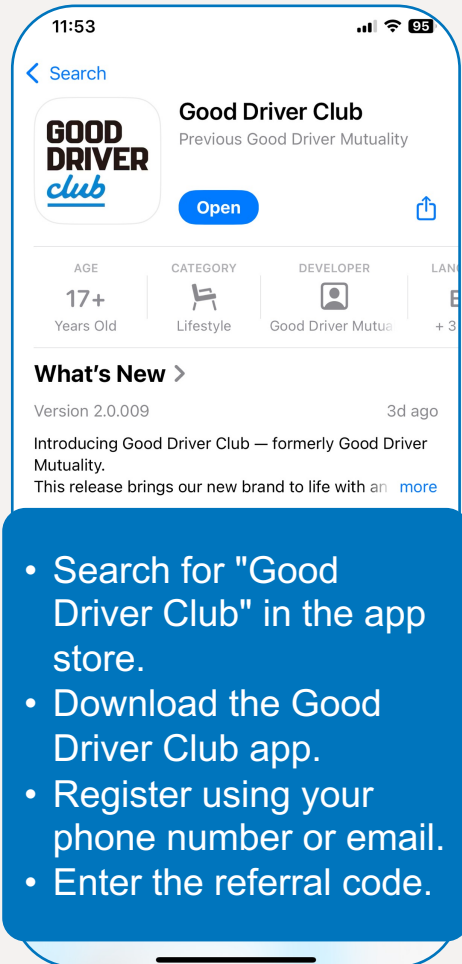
11:53

95

< Search

GOOD DRIVER club

Good Driver Club
Previous Good Driver Mutuality

Open

AGE
17+
Years Old

CATEGORY
Lifestyle

DEVELOPER
Good Driver Mutua

LANG
E
+ 3

What's New >

Version 2.0.009

3d ago

Introducing Good Driver Club — formerly Good Driver Mutuality.
This release brings our new brand to life with an more

- Search for "Good Driver Club" in the app store.
- Download the Good Driver Club app.
- Register using your phone number or email.
- Enter the referral code.